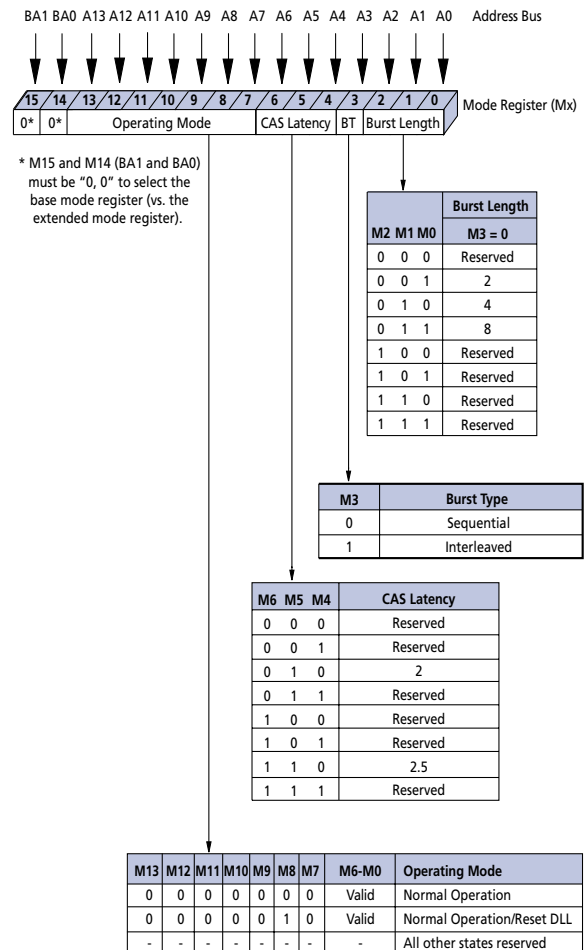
BA1 BA0 A13 A12 A11 A10 A9 A8 A7 A6 A5 A4 A3 A2 A1 A0 Address Bus

15 14 13 12 11 10 9 8 7 6 5 4 3 2 1 0

| 0* | 0* | Operating Mode | CAS Latency | BT | Burst Length |
|---|---|---|---|---|---|

Mode Register (Mx)

* M15 and M14 (BA1 and BA0) must be "0, 0" to select the base mode register (vs. the extended mode register).

| M2 | M1 | M0 | Burst Length M3 = 0 |
|---|---|---|---|
| 0 | 0 | 0 | Reserved |
| 0 | 0 | 1 | 2 |
| 0 | 1 | 0 | 4 |
| 0 | 1 | 1 | 8 |
| 1 | 0 | 0 | Reserved |
| 1 | 0 | 1 | Reserved |
| 1 | 1 | 0 | Reserved |
| 1 | 1 | 1 | Reserved |

| M3 | Burst Type |
|---|---|
| 0 | Sequential |
| 1 | Interleaved |

| M6 | M5 | M4 | CAS Latency |
|---|---|---|---|
| 0 | 0 | 0 | Reserved |
| 0 | 0 | 1 | Reserved |
| 0 | 1 | 0 | 2 |
| 0 | 1 | 1 | Reserved |
| 1 | 0 | 0 | Reserved |
| 1 | 0 | 1 | Reserved |
| 1 | 1 | 0 | 2.5 |
| 1 | 1 | 1 | Reserved |

| M13 | M12 | M11 | M10 | M9 | M8 | M7 | M6-M0 | Operating Mode |
|---|---|---|---|---|---|---|---|---|
| 0 | 0 | 0 | 0 | 0 | 0 | 0 | Valid | Normal Operation |
| 0 | 0 | 0 | 0 | 0 | 1 | 0 | Valid | Normal Operation/Reset DLL |
| - | - | - | - | - | - | - | - | All other states reserved |